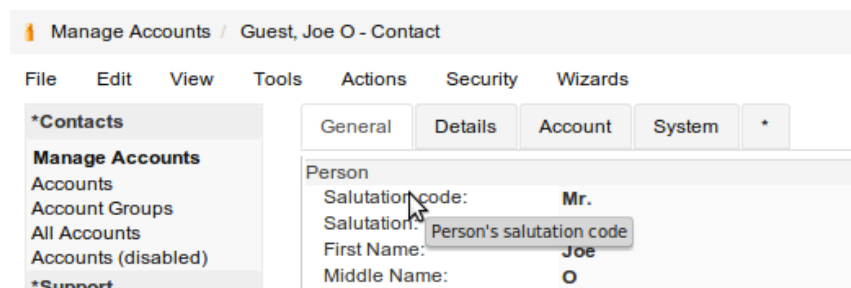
Manage Accounts / Guest, Joe O - Contact

File Edit View Tools Actions Security Wizards

*Contacts

Manage Accounts
Accounts
Account Groups
All Accounts
Accounts (disabled)
*Support

General Details Account System *

Person
Salutation code: Mr.
Salutation: Person's salutation code
First Name: Joe
Middle Name: O